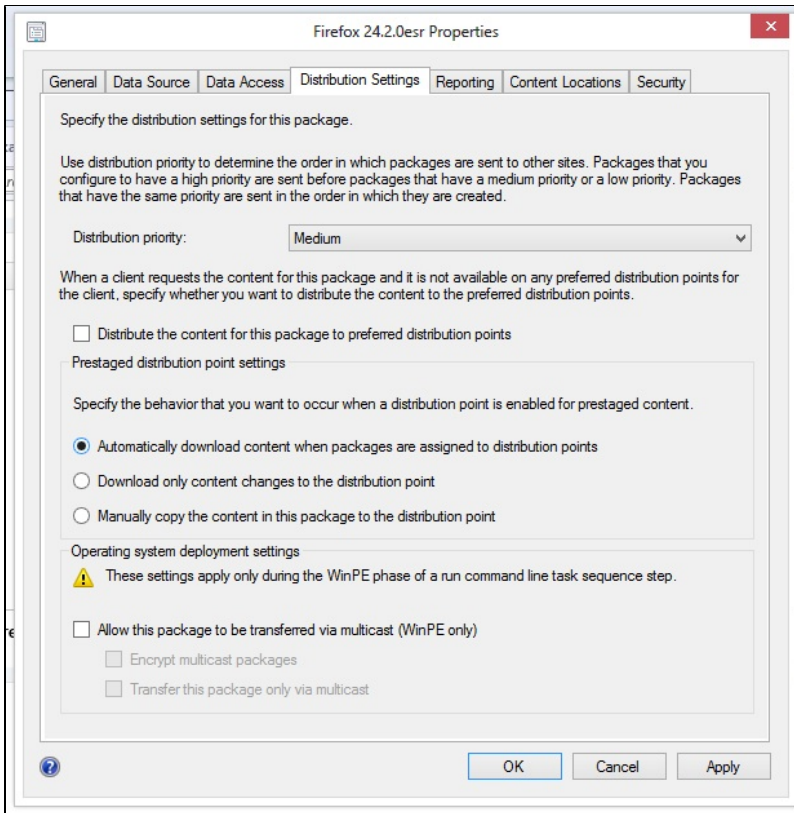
Firefox 24.2.0esr Properties

General | Data Source | Data Access | Distribution Settings | Reporting | Content Locations | Security

Specify the distribution settings for this package.

Use distribution priority to determine the order in which packages are sent to other sites. Packages that you configure to have a high priority are sent before packages that have a medium priority or a low priority. Packages that have the same priority are sent in the order in which they are created.

Distribution priority: Medium

When a client requests the content for this package and it is not available on any preferred distribution points for the client, specify whether you want to distribute the content to the preferred distribution points.

Distribute the content for this package to preferred distribution points

Prestaged distribution point settings

Specify the behavior that you want to occur when a distribution point is enabled for prestaged content.

Automatically download content when packages are assigned to distribution points

Download only content changes to the distribution point

Manually copy the content in this package to the distribution point

Operating system deployment settings

These settings apply only during the WinPE phase of a run command line task sequence step.

Allow this package to be transferred via multicast (WinPE only)

Encrypt multicast packages

Transfer this package only via multicast

OK Cancel Apply